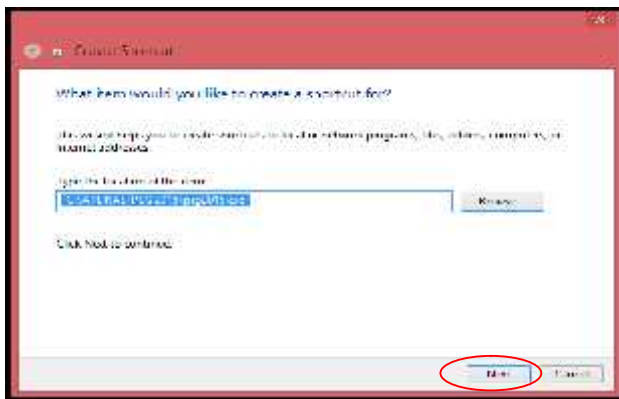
Create Shortcut

What item would you like to create a shortcut for?

This wizard helps you to create shortcuts to local or network programs, files, folders, computers, or Internet addresses.

Type the location of the item:

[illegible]

Browse...

Click Next to continue.

Next

Cancel